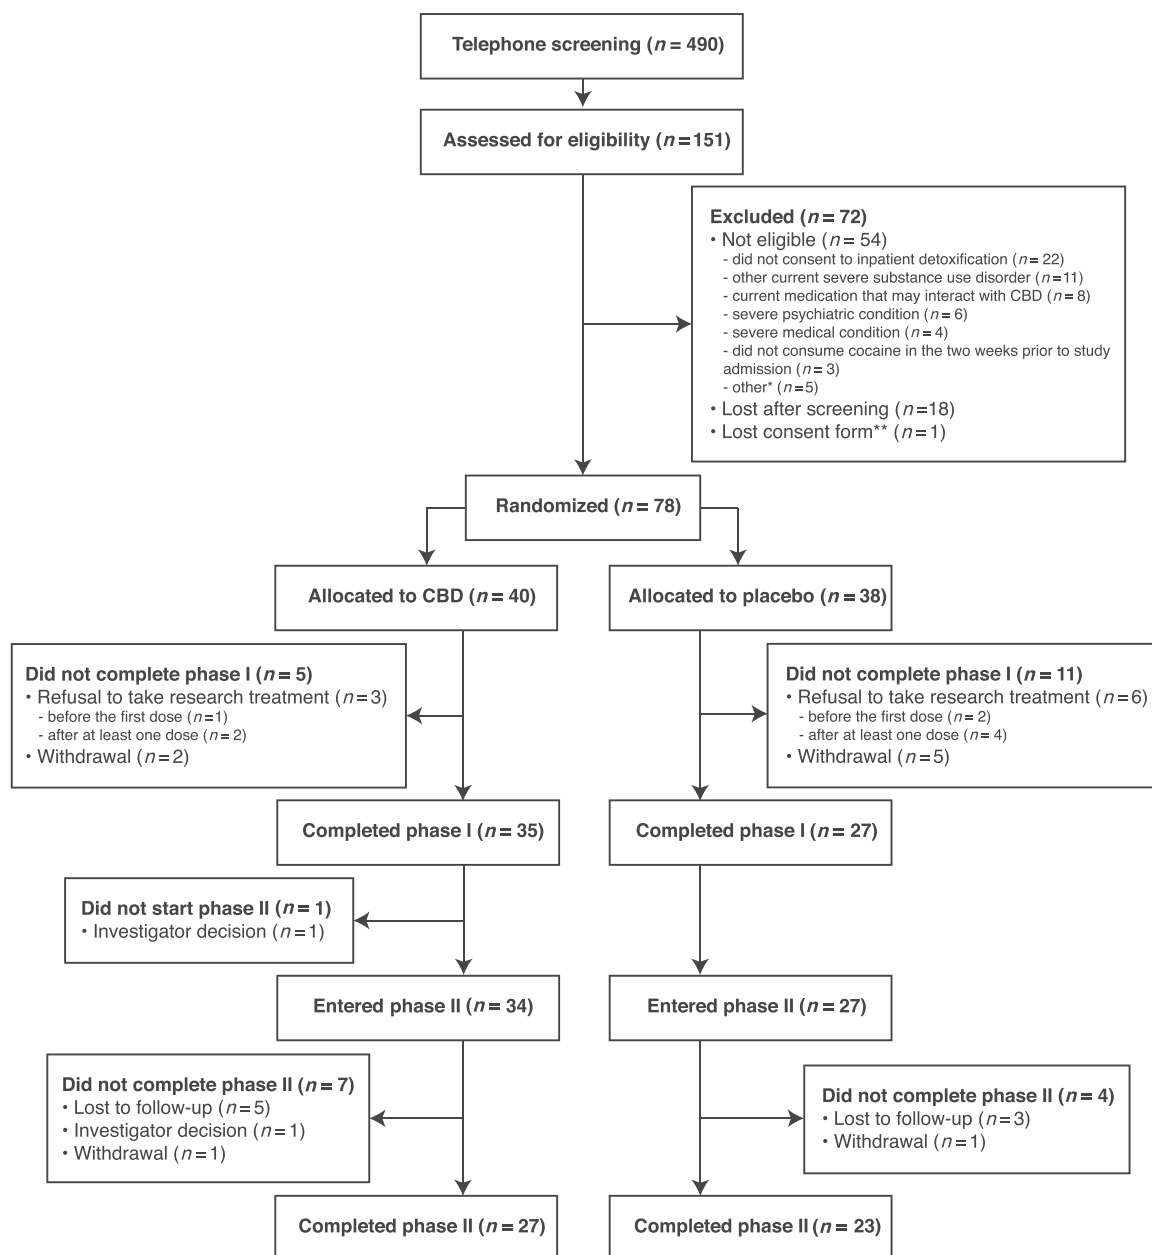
Telephone screening ($n = 490$)

Assessed for eligibility ($n = 151$)

Excluded ($n = 72$)
• Not eligible ($n = 54$)
- did not consent to inpatient detoxification ($n = 22$)
- other current severe substance use disorder ($n = 11$)
- current medication that may interact with CBD ($n = 8$)
- severe psychiatric condition ($n = 6$)
- severe medical condition ($n = 4$)
- did not consume cocaine in the two weeks prior to study admission ($n = 3$)
- other* ($n = 5$)
• Lost after screening ($n = 18$)
• Lost consent form** ($n = 1$)

Randomized ($n = 78$)

Allocated to CBD ($n = 40$)

Allocated to placebo ($n = 38$)

Did not complete phase I ($n = 5$)
• Refusal to take research treatment ($n = 3$)
- before the first dose ($n = 1$)
- after at least one dose ($n = 2$)
• Withdrawal ($n = 2$)

Did not complete phase I ($n = 11$)
• Refusal to take research treatment ($n = 6$)
- before the first dose ($n = 2$)
- after at least one dose ($n = 4$)
• Withdrawal ($n = 5$)

Completed phase I ($n = 35$)

Completed phase I ($n = 27$)

Did not start phase II ($n = 1$)
• Investigator decision ($n = 1$)

Entered phase II ($n = 34$)

Entered phase II ($n = 27$)

Did not complete phase II ($n = 7$)
• Lost to follow-up ($n = 5$)
• Investigator decision ($n = 1$)
• Withdrawal ($n = 1$)

Did not complete phase II ($n = 4$)
• Lost to follow-up ($n = 3$)
• Withdrawal ($n = 1$)

Completed phase II ($n = 27$)

Completed phase II ($n = 23$)